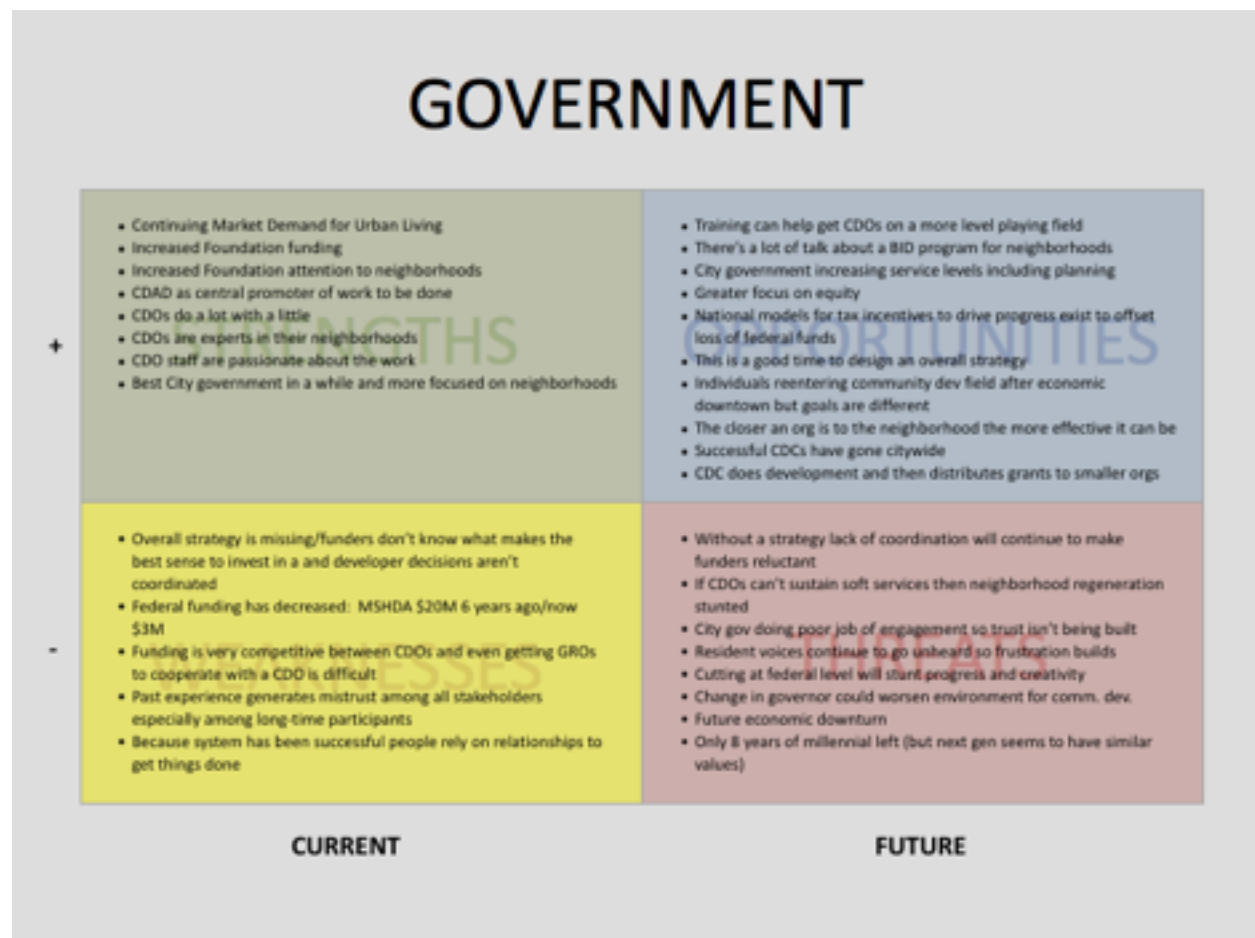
GOVERNMENT

+

STRENGTHS

- Continuing Market Demand for Urban Living
- Increased Foundation funding
- Increased Foundation attention to neighborhoods
- CDAD as central promoter of work to be done
- CDOs do a lot with a little
- CDOs are experts in their neighborhoods
- CDO staff are passionate about the work
- Best City government in a while and more focused on neighborhoods

OPPORTUNITIES

- Training can help get CDOs on a more level playing field
- There's a lot of talk about a BID program for neighborhoods
- City government increasing service levels including planning
- Greater focus on equity
- National models for tax incentives to drive progress exist to offset loss of federal funds
- This is a good time to design an overall strategy
- Individuals reentering community dev field after economic downtown but goals are different
- The closer an org is to the neighborhood the more effective it can be
- Successful CDCs have gone citywide
- CDC does development and then distributes grants to smaller orgs

-

WEAKNESSES

- Overall strategy is missing/funders don't know what makes the best sense to invest in a and developer decisions aren't coordinated
- Federal funding has decreased: MSHDA $20M 6 years ago/now $3M
- Funding is very competitive between CDOs and even getting GROs to cooperate with a CDO is difficult
- Past experience generates mistrust among all stakeholders especially among long-time participants
- Because system has been successful people rely on relationships to get things done

THREATS

- Without a strategy lack of coordination will continue to make funders reluctant
- If CDOs can't sustain soft services then neighborhood regeneration stunted
- City gov doing poor job of engagement so trust isn't being built
- Resident voices continue to go unheard so frustration builds
- Cutting at federal level will stunt progress and creativity
- Change in governor could worsen environment for comm. dev.
- Future economic downturn
- Only 8 years of millennial left (but next gen seems to have similar values)

CURRENT

FUTURE